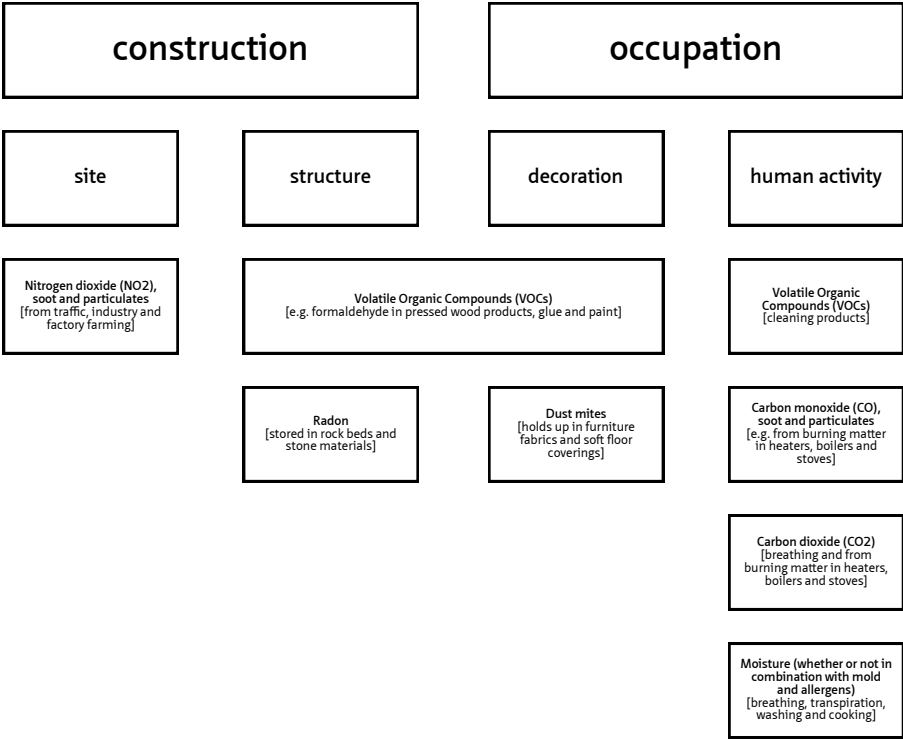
construction

occupation

site

structure

decoration

human activity

Nitrogen dioxide (NO2), soot and particulates
[from traffic, industry and factory farming]

Volatile Organic Compounds (VOCs)
[e.g. formaldehyde in pressed wood products, glue and paint]

Volatile Organic Compounds (VOCs)
[cleaning products]

Radon
[stored in rock beds and stone materials]

Dust mites
[holds up in furniture fabrics and soft floor coverings]

Carbon monoxide (CO), soot and particulates
[e.g. from burning matter in heaters, boilers and stoves]

Carbon dioxide (CO2)
[breathing and from burning matter in heaters, boilers and stoves]

Moisture (whether or not in combination with mold and allergens)
[breathing, transpiration, washing and cooking]